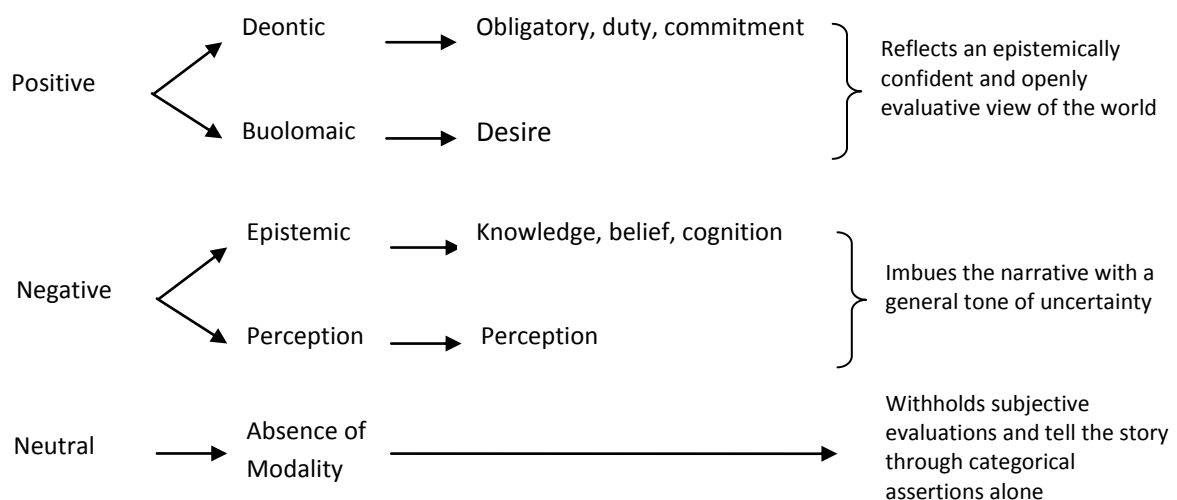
Positive

Deontic → Obligatory, duty, commitment

Buolomaic → Desire

Reflects an epistemically confident and openly evaluative view of the world

Negative

Epistemic → Knowledge, belief, cognition

Perception → Perception

Imbues the narrative with a general tone of uncertainty

Neutral → Absence of Modality → Withholds subjective evaluations and tell the story through categorical assertions alone